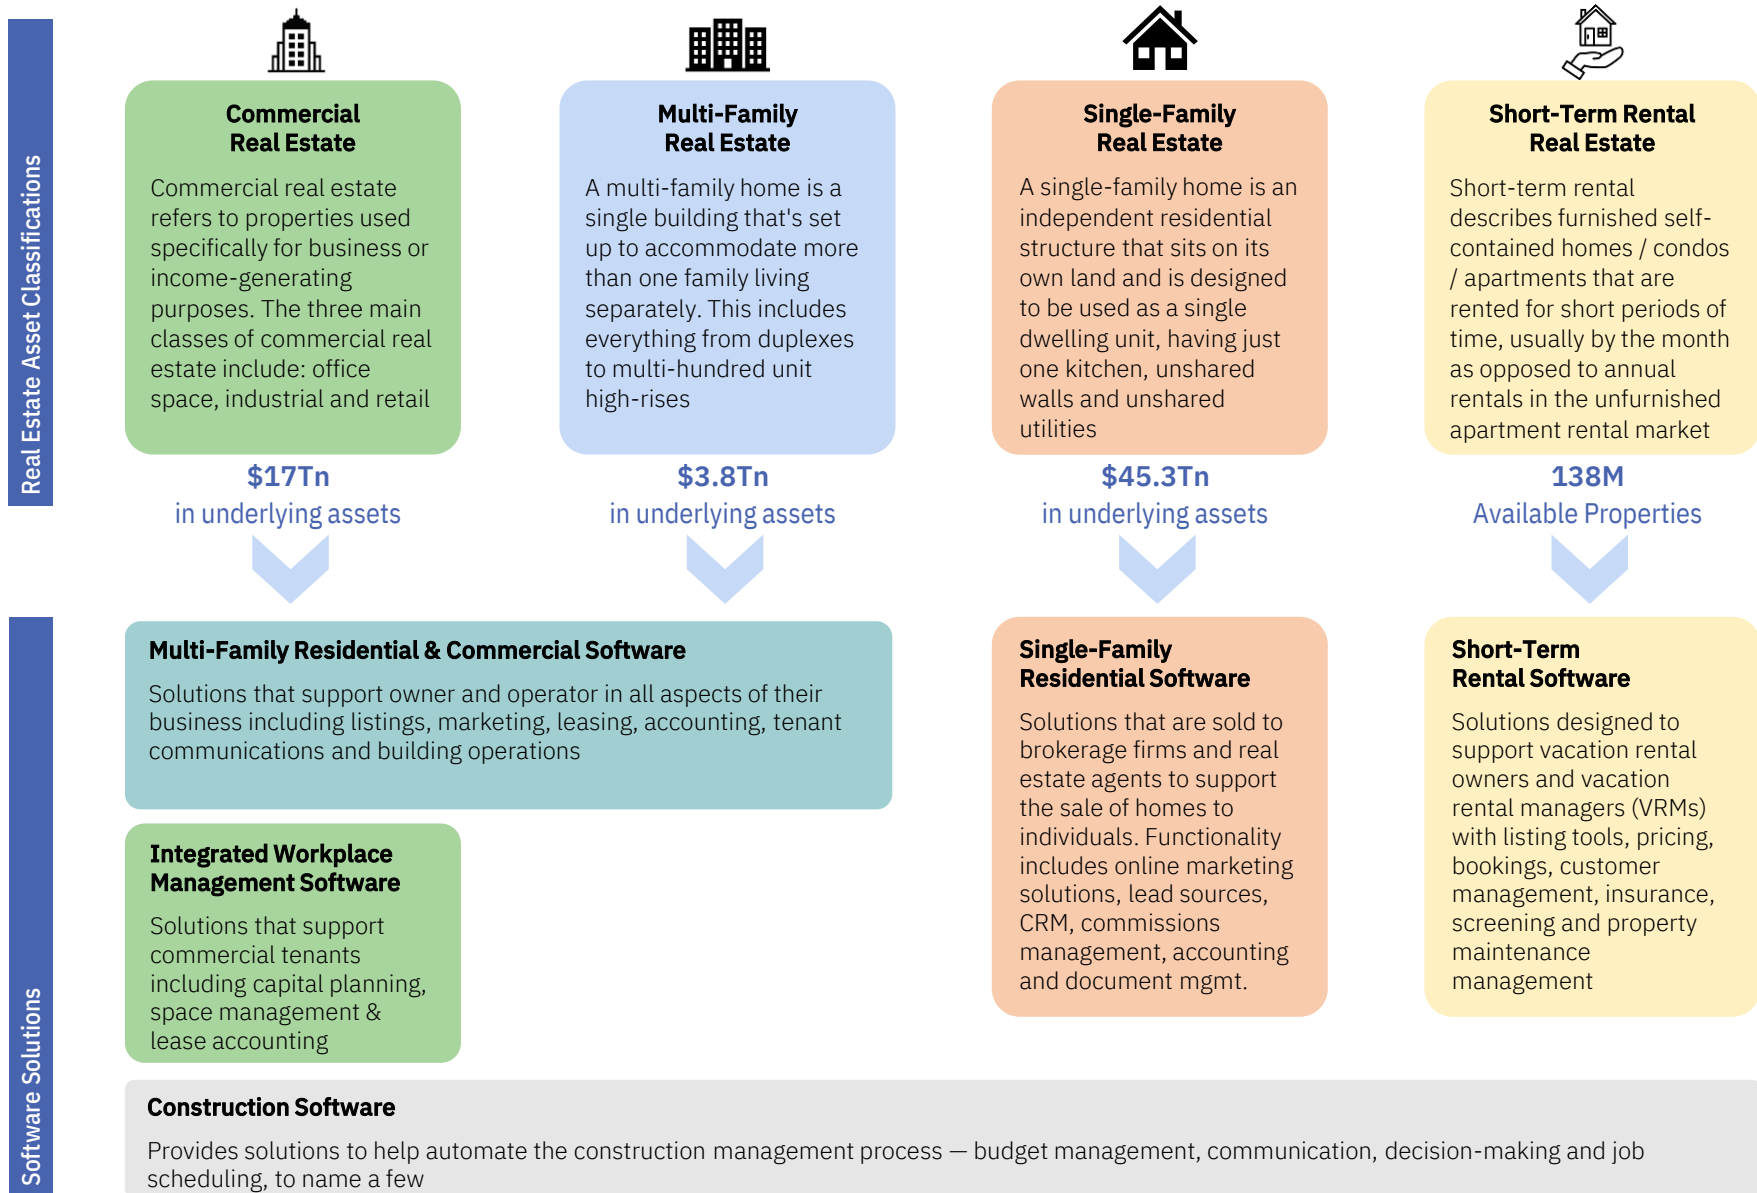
Real Estate Asset Classifications

Commercial Real Estate

Commercial real estate refers to properties used specifically for business or income-generating purposes. The three main classes of commercial real estate include: office space, industrial and retail

$17Tn
in underlying assets

Multi-Family Real Estate

A multi-family home is a single building that's set up to accommodate more than one family living separately. This includes everything from duplexes to multi-hundred unit high-rises

$3.8Tn
in underlying assets

Single-Family Real Estate

A single-family home is an independent residential structure that sits on its own land and is designed to be used as a single dwelling unit, having just one kitchen, unshared walls and unshared utilities

$45.3Tn
in underlying assets

Short-Term Rental Real Estate

Short-term rental describes furnished self-contained homes / condos / apartments that are rented for short periods of time, usually by the month as opposed to annual rentals in the unfurnished apartment rental market

138M
Available Properties

Software Solutions

Multi-Family Residential & Commercial Software

Solutions that support owner and operator in all aspects of their business including listings, marketing, leasing, accounting, tenant communications and building operations

Integrated Workplace Management Software

Solutions that support commercial tenants including capital planning, space management & lease accounting

Single-Family Residential Software

Solutions that are sold to brokerage firms and real estate agents to support the sale of homes to individuals. Functionality includes online marketing solutions, lead sources, CRM, commissions management, accounting and document mgmt.

Short-Term Rental Software

Solutions designed to support vacation rental owners and vacation rental managers (VRMs) with listing tools, pricing, bookings, customer management, insurance, screening and property maintenance management

Construction Software

Provides solutions to help automate the construction management process — budget management, communication, decision-making and job scheduling, to name a few